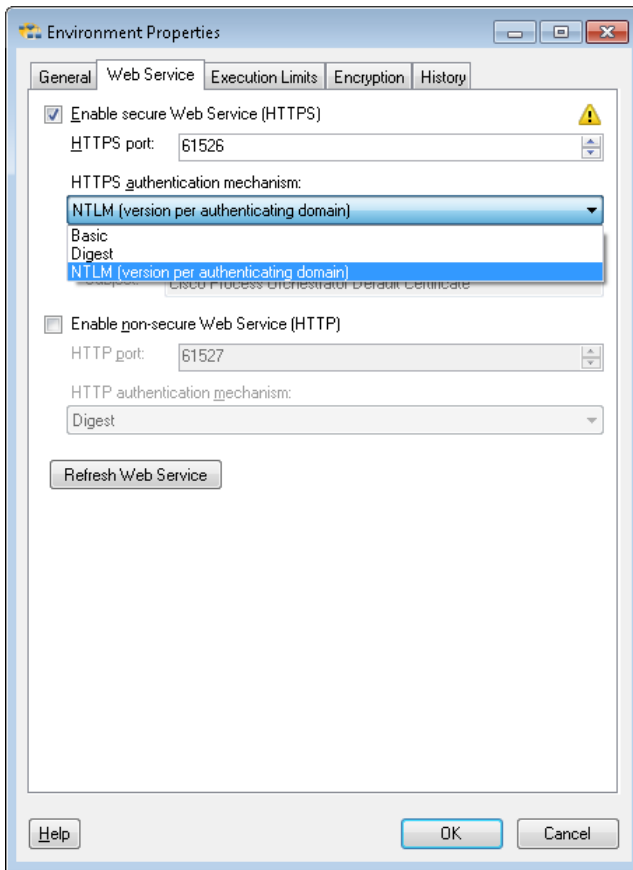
Environment Properties

General | Web Service | Execution Limits | Encryption | History

Enable secure Web Service (HTTPS)

HTTPS port: 61526

HTTPS authentication mechanism:

NTLM (version per authenticating domain)

Basic
Digest
NTLM (version per authenticating domain)

Subject: Cisco Process Orchestrator Default Certificate

Enable non-secure Web Service (HTTP)

HTTP port: 61527

HTTP authentication mechanism:

Digest

Refresh Web Service

Help

OK

Cancel